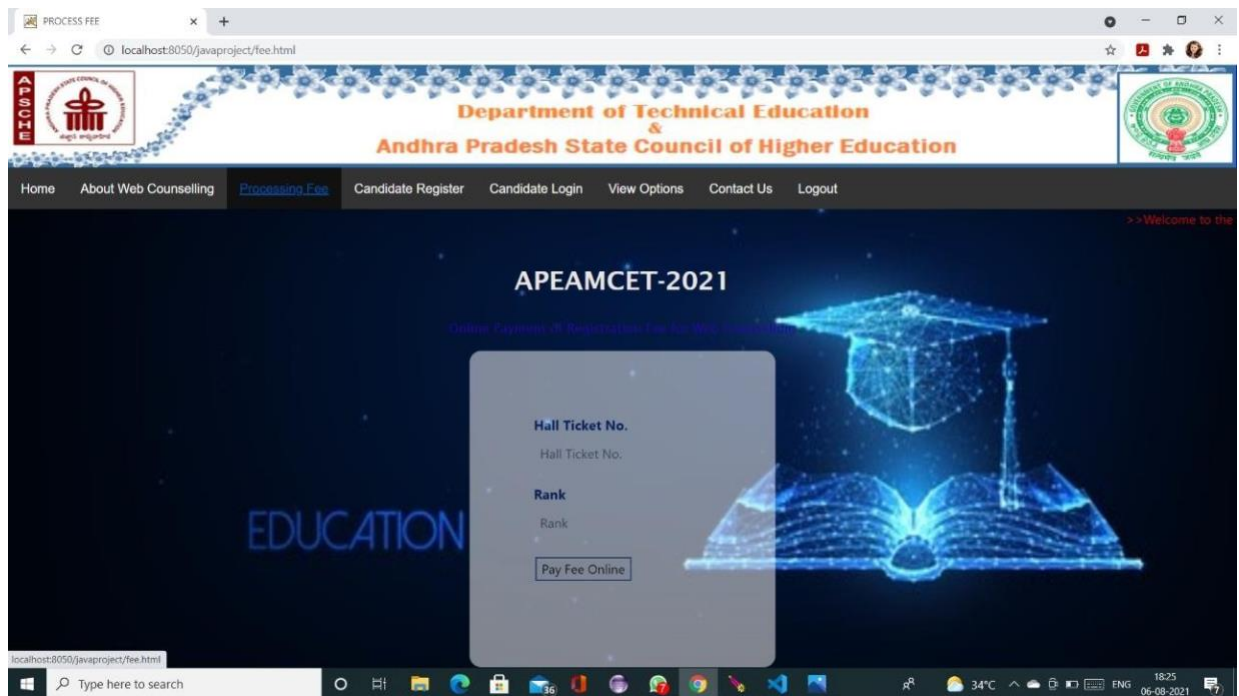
PROCESS FEE
localhost:8050/javaproject/fee.html

APSCHE

Department of Technical Education
&
Andhra Pradesh State Council of Higher Education

Home About Web Counselling Processing Fee Candidate Register Candidate Login View Options Contact Us Logout

>>Welcome to the

APEAMCET-2021

Online Payment of Registration Fee for Web Counselling

EDUCATION

Hall Ticket No.
Hall Ticket No.

Rank
Rank

Pay Fee Online

localhost:8050/javaproject/fee.html

Type here to search

34°C ENG 18:25 06-08-2021